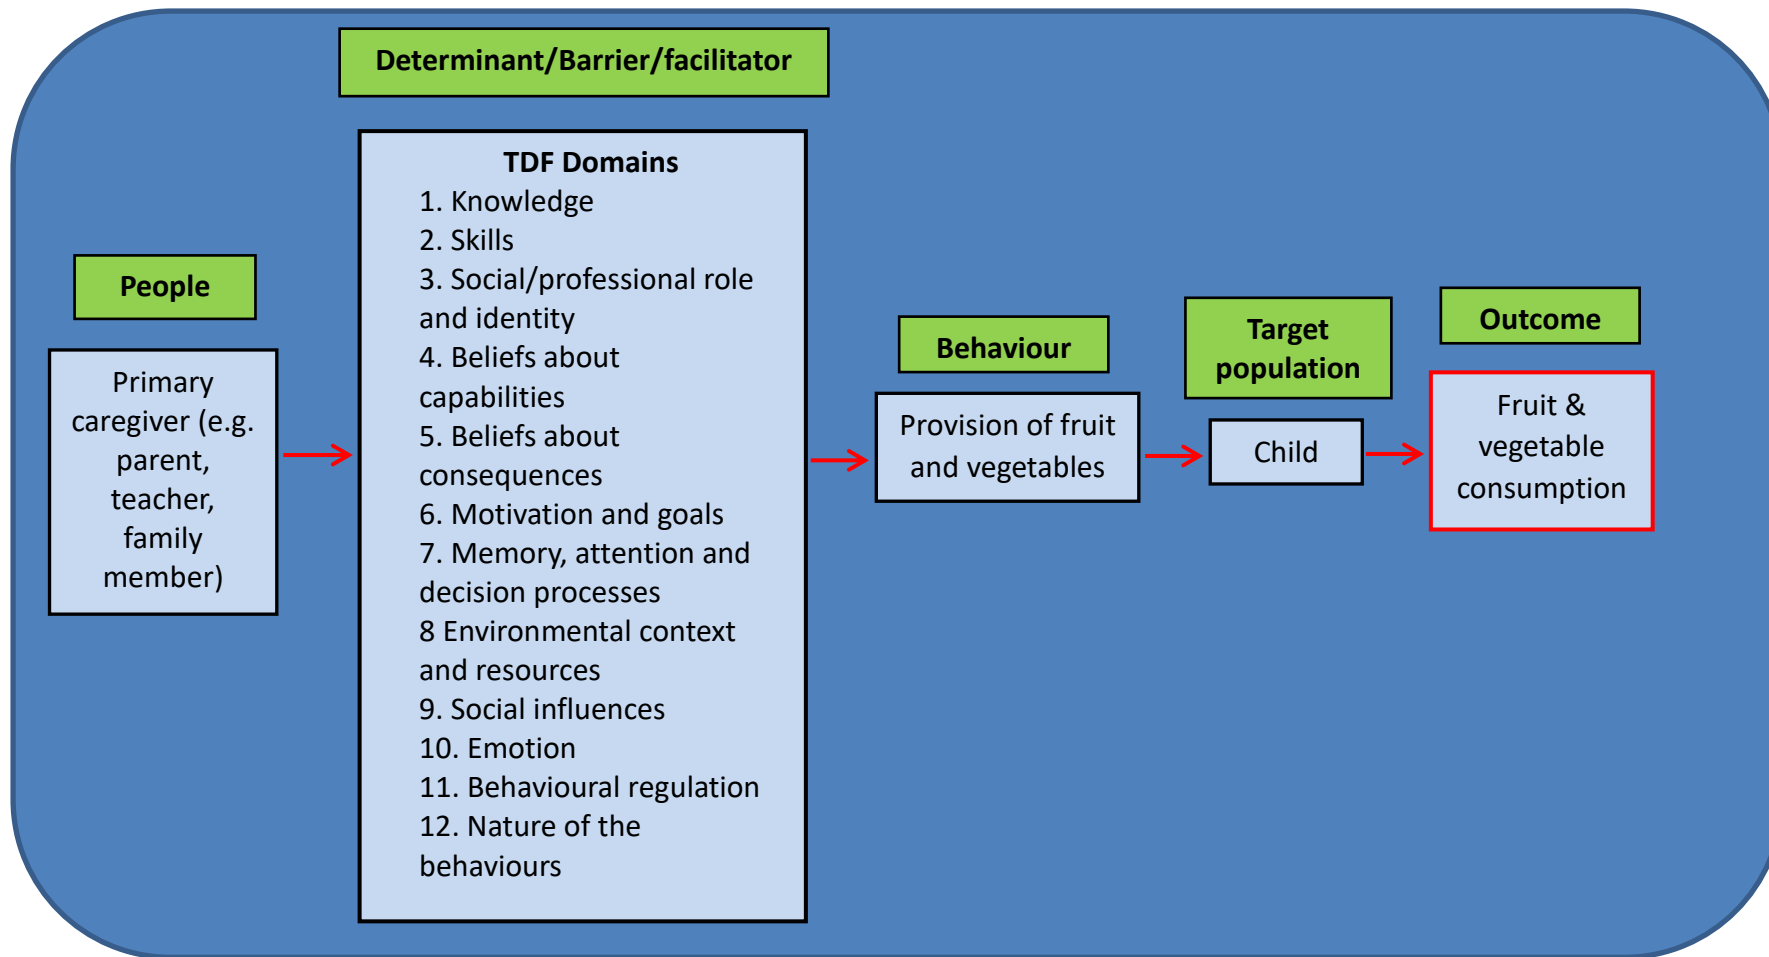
People

Primary caregiver (e.g. parent, teacher, family member)

Determinant/Barrier/facilitator

TDF Domains
1. Knowledge
2. Skills
3. Social/professional role and identity
4. Beliefs about capabilities
5. Beliefs about consequences
6. Motivation and goals
7. Memory, attention and decision processes
8 Environmental context and resources
9. Social influences
10. Emotion
11. Behavioural regulation
12. Nature of the behaviours

Behaviour

Provision of fruit and vegetables

Target population

Child

Outcome

Fruit & vegetable consumption